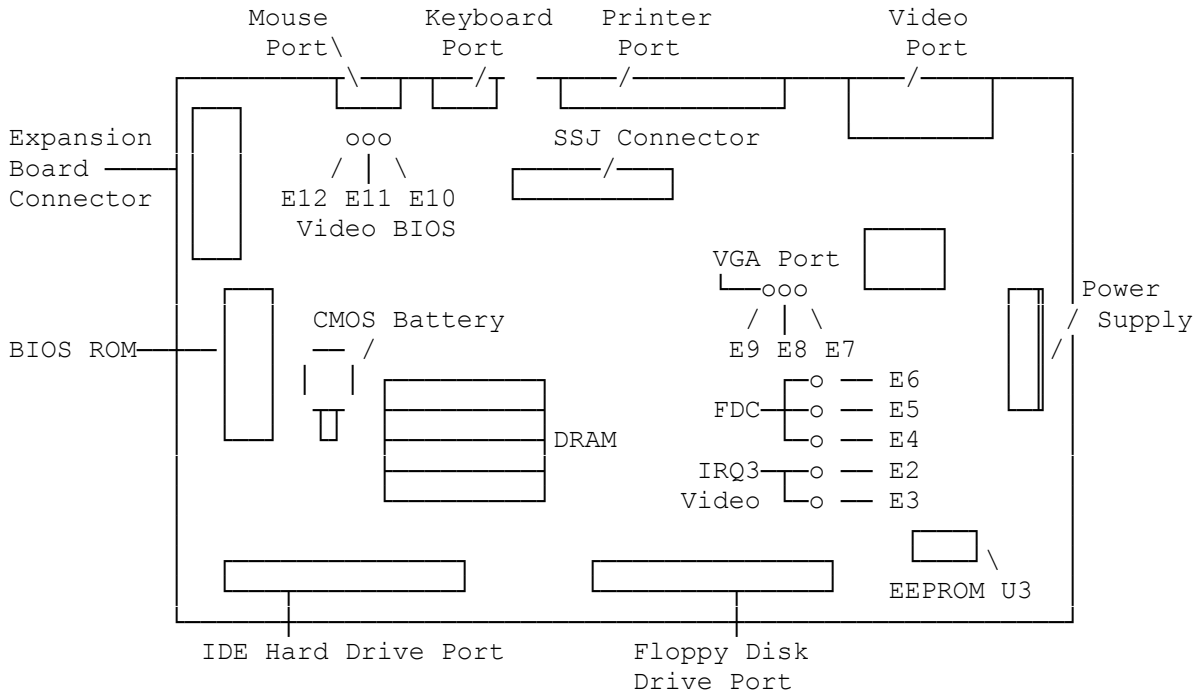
Mouse Port

Keyboard Port

Printer Port

Video Port

Expansion Board Connector

ooo

E12 E11 E10
Video BIOS

SSJ Connector

VGA Port
ooo
E9 E8 E7

Power Supply

BIOS ROM

CMOS Battery

DRAM

FDC
o — E6
o — E5
o — E4

IRQ3 Video
o — E2
o — E3

EEPROM U3

IDE Hard Drive Port

Floppy Disk Drive Port